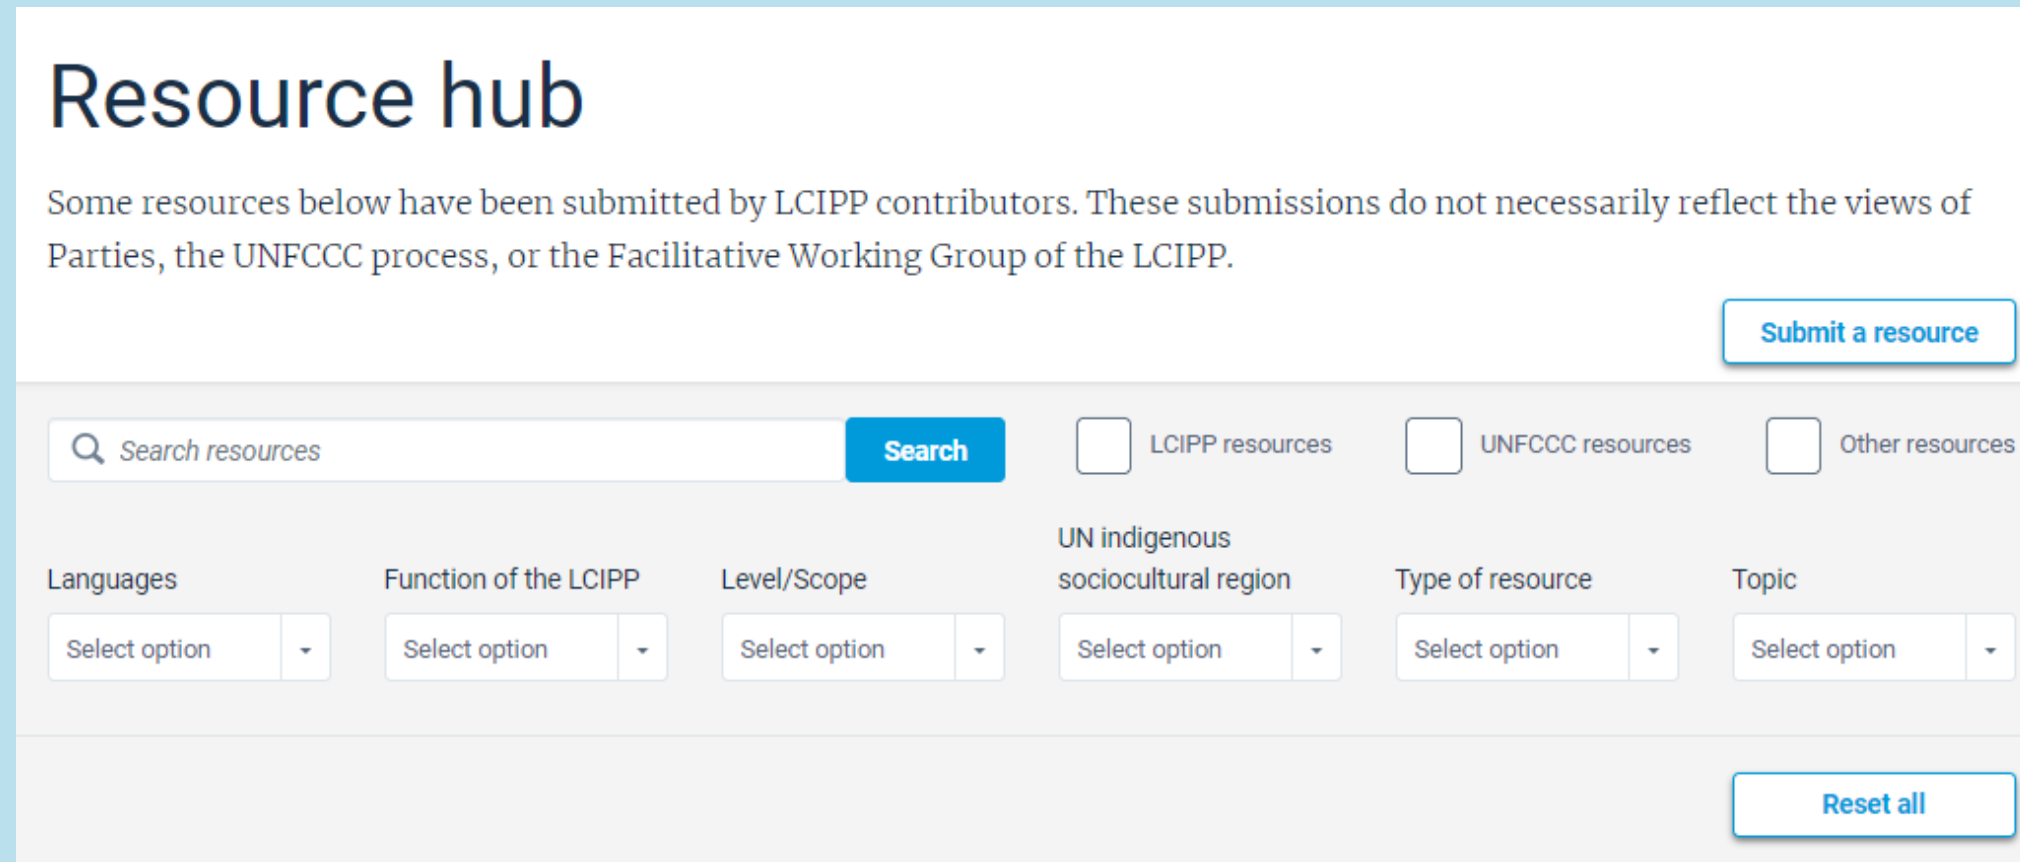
Resource hub

Some resources below have been submitted by LCIPP contributors. These submissions do not necessarily reflect the views of Parties, the UNFCCC process, or the Facilitative Working Group of the LCIPP.

Submit a resource

Search resources

Search

LCIPP resources

UNFCCC resources

Other resources

Languages

Select option

Function of the LCIPP

Select option

Level/Scope

Select option

UN indigenous sociocultural region

Select option

Type of resource

Select option

Topic

Select option

Reset all